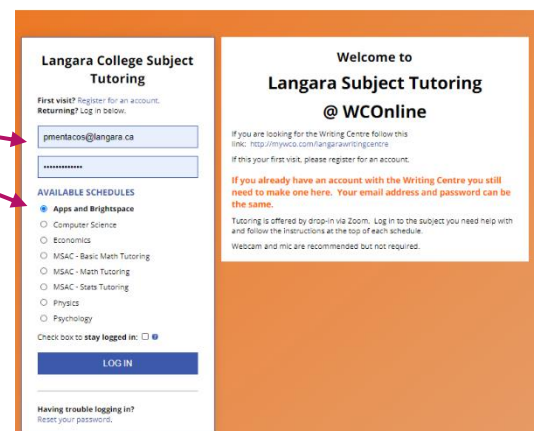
Langara College Subject Tutoring

First visit? Register for an account.
Returning? Log in below.

pmentacos@langara.ca

••••••••••••••

AVAILABLE SCHEDULES

Apps and Brightspace
Computer Science
Economics
MSAC - Basic Math Tutoring
MSAC - Math Tutoring
MSAC - Stats Tutoring
Physics
Psychology

Check box to stay logged in:

LOG IN

Having trouble logging in?
Reset your password.

Welcome to
Langara Subject Tutoring
@ WCOnline

If you are looking for the Writing Centre follow this link: http://mywco.com/langarawritingcentre

If this your first visit, please register for an account.

If you already have an account with the Writing Centre you still need to make one here. Your email address and password can be the same.

Tutoring is offered by drop-in via Zoom. Log in to the subject you need help with and follow the instructions at the top of each schedule.

Webcam and mic are recommended but not required.